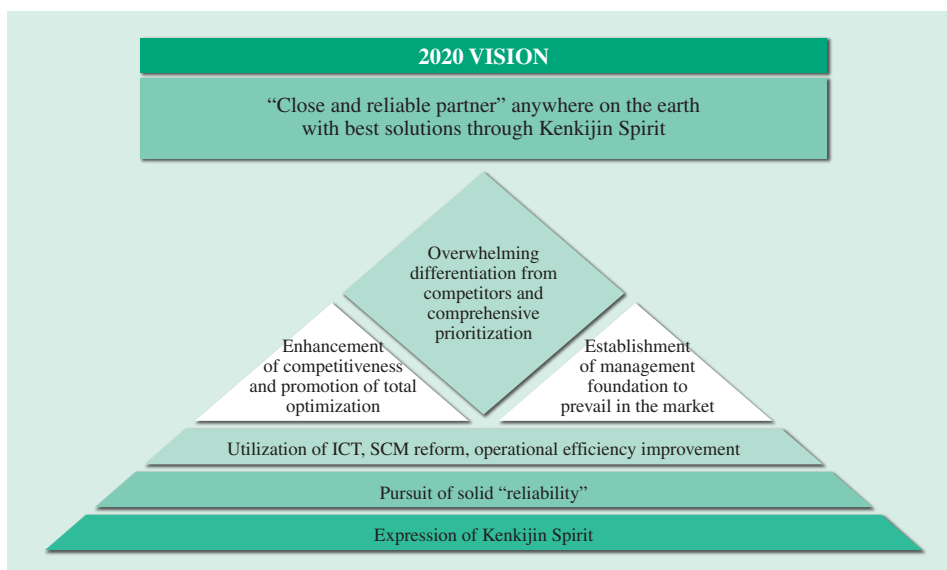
2020 VISION

“Close and reliable partner” anywhere on the earth with best solutions through Kenkijin Spirit

Overwhelming differentiation from competitors and comprehensive prioritization

Enhancement of competitiveness and promotion of total optimization

Establishment of management foundation to prevail in the market

Utilization of ICT, SCM reform, operational efficiency improvement

Pursuit of solid “reliability”

Expression of Kenkijin Spirit